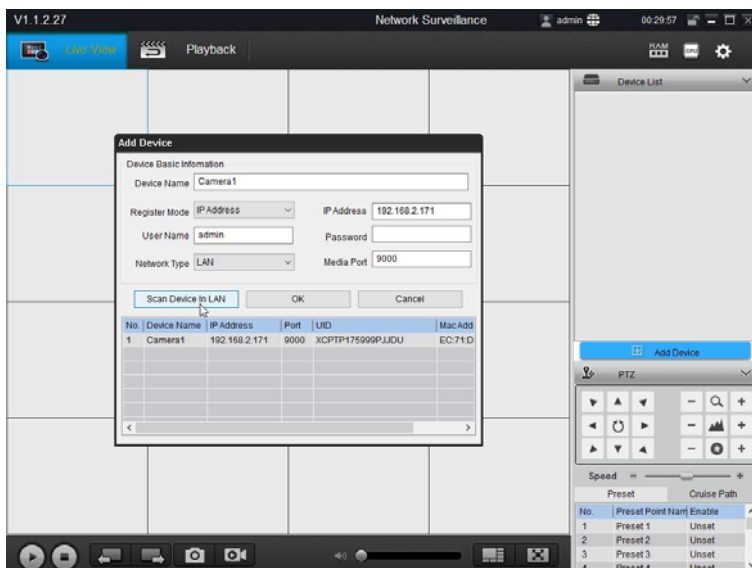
V1.1.2.27

Network Surveillance

admin

00:29:57

Live View

Playback

RAM

CPU

Device List

Add Device

Device Basic Infomation

Device Name Camera1

Register Mode IP Address

IP Address 192.168.2.171

User Name admin

Password

Network Type LAN

Media Port 9000

Scan Device In LAN

OK

Cancel

| No. | Device Name | IP Address | Port | UID | MacAdd |
|---|---|---|---|---|---|
| 1 | Camera1 | 192.168.2.171 | 9000 | XCPTP175999PJJDU | EC:71:D |

Add Device

PTZ

Speed

Preset

Cruise Path

| No. | Preset Point Nam | Enable |
|---|---|---|
| 1 | Preset 1 | Unset |
| 2 | Preset 2 | Unset |
| 3 | Preset 3 | Unset |
| 4 | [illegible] | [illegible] |